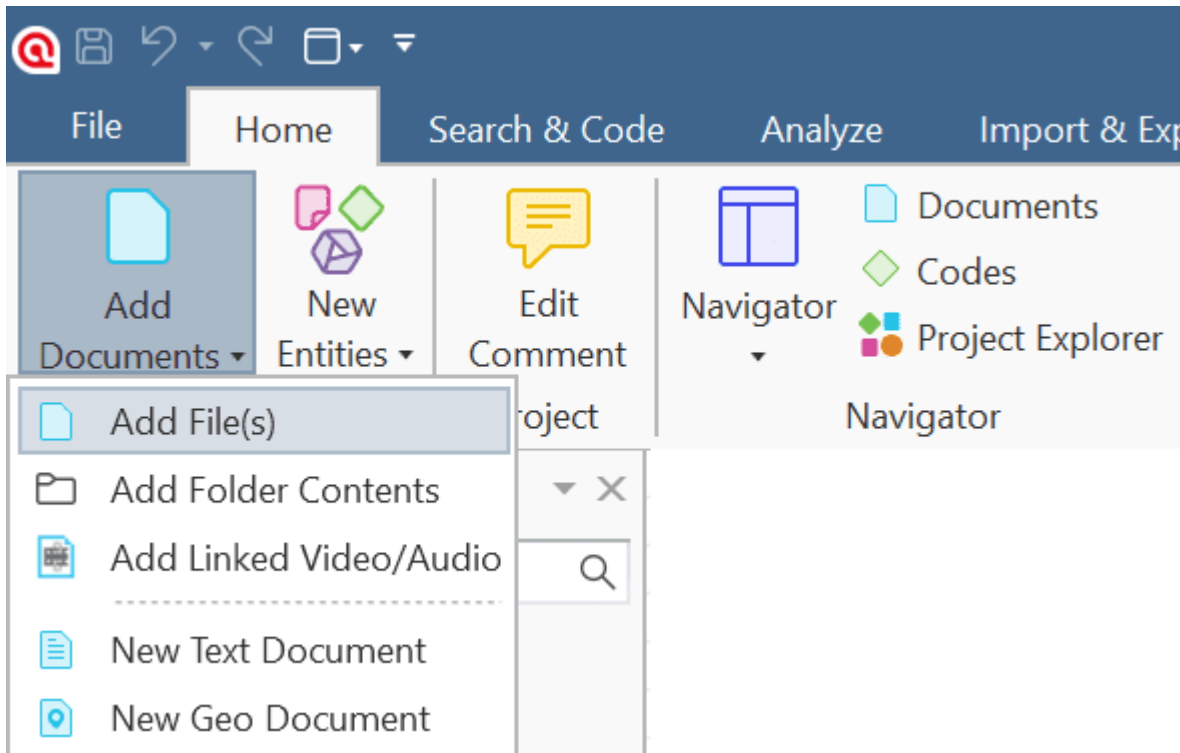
File
Home
Search & Code
Analyze
Import & Exp

Add Documents
New Entities
Edit Comment
Navigator
Documents
Codes
Project Explorer
roject
Navigator

Add File(s)
Add Folder Contents
Add Linked Video/Audio
New Text Document
New Geo Document